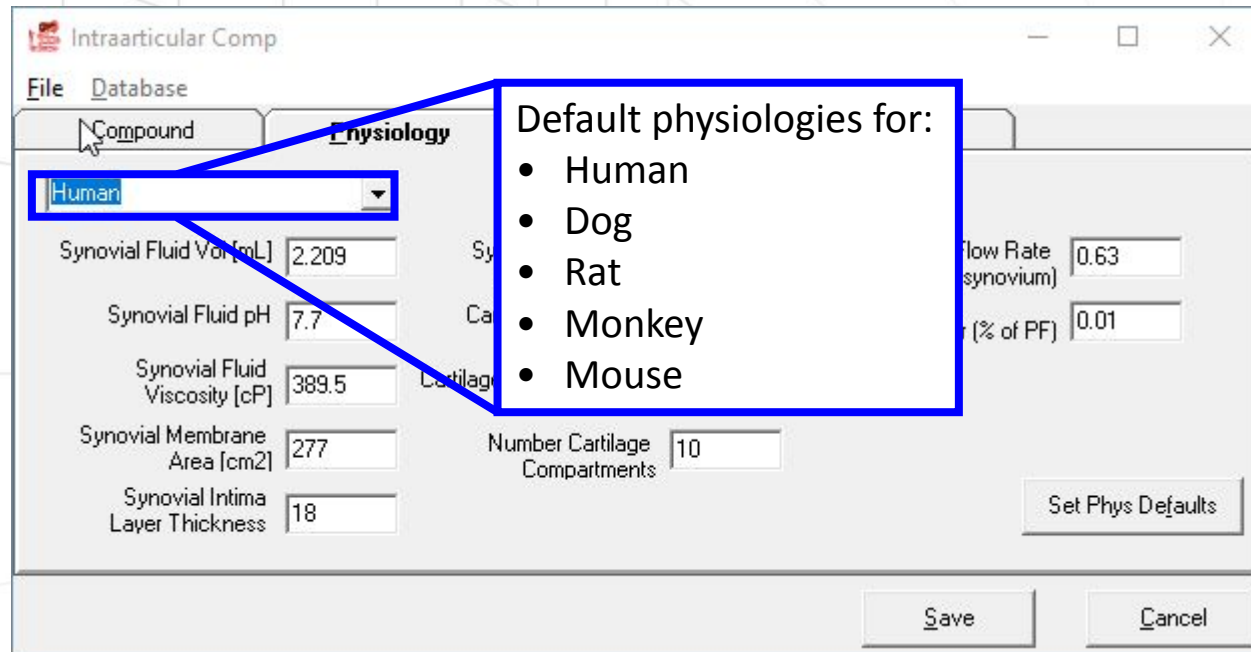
Intraarticular Comp

File Database

Compound

Physiology

Default physiologies for:

- Human
- Dog
- Rat
- Monkey
- Mouse

Human

Synovial Fluid Vol [mL] 2.209

Sy

Flow Rate synovium) 0.63

Synovial Fluid pH 7.7

Ca

(% of PF) 0.01

Synovial Fluid Viscosity [cP] 389.5

Cartilage

Synovial Membrane Area [cm2] 277

Number Cartilage Compartments 10

Synovial Intima Layer Thickness 18

Set Phys Defaults

Save

Cancel